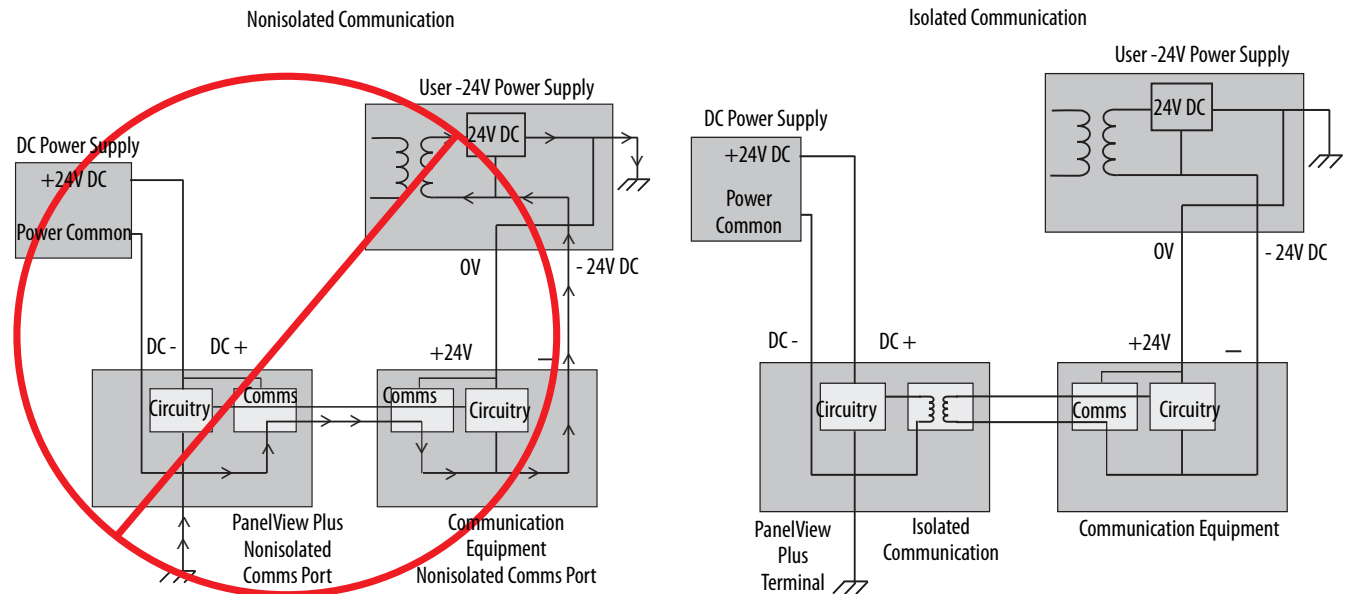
Nonisolated Communication

User -24V Power Supply

24V DC

DC Power Supply

+24V DC

Power Common

0V

- 24V DC

DC -

DC +

+24V

Circuitry

Comms

Comms

Circuitry

PanelView Plus Nonisolated Comms Port

Communication Equipment Nonisolated Comms Port

Isolated Communication

User -24V Power Supply

24V DC

DC Power Supply

+24V DC

Power Common

0V

- 24V DC

DC -

DC +

+24V

Circuitry

Comms

Circuitry

PanelView Plus Terminal

Isolated Communication

Communication Equipment